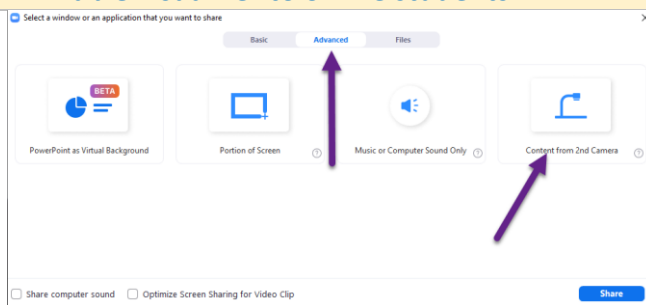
Select a window or an application that you want to share

Basic | Advanced | Files

BETA

PowerPoint as Virtual Background

Portion of Screen

Music or Computer Sound Only

Content from 2nd Camera

Share computer sound

Optimize Screen Sharing for Video Clip

Share